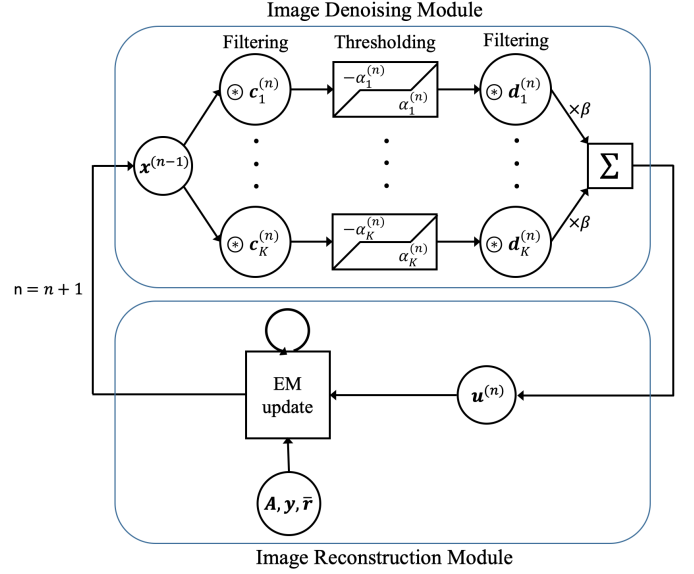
Image Denoising Module

Filtering

Thresholding

Filtering

$\circledast\ \boldsymbol{c}_1^{(n)}$

$-\alpha_1^{(n)}$

$\alpha_1^{(n)}$

$\circledast\ \boldsymbol{d}_1^{(n)}$

$\times\beta$

$\boldsymbol{x}^{(n-1)}$

$\Sigma$

$\circledast\ \boldsymbol{c}_K^{(n)}$

$-\alpha_K^{(n)}$

$\alpha_K^{(n)}$

$\circledast\ \boldsymbol{d}_K^{(n)}$

$\times\beta$

$\mathrm{n} = n + 1$

EM update

$\boldsymbol{u}^{(n)}$

$\boldsymbol{A}, \boldsymbol{y}, \bar{\boldsymbol{r}}$

Image Reconstruction Module